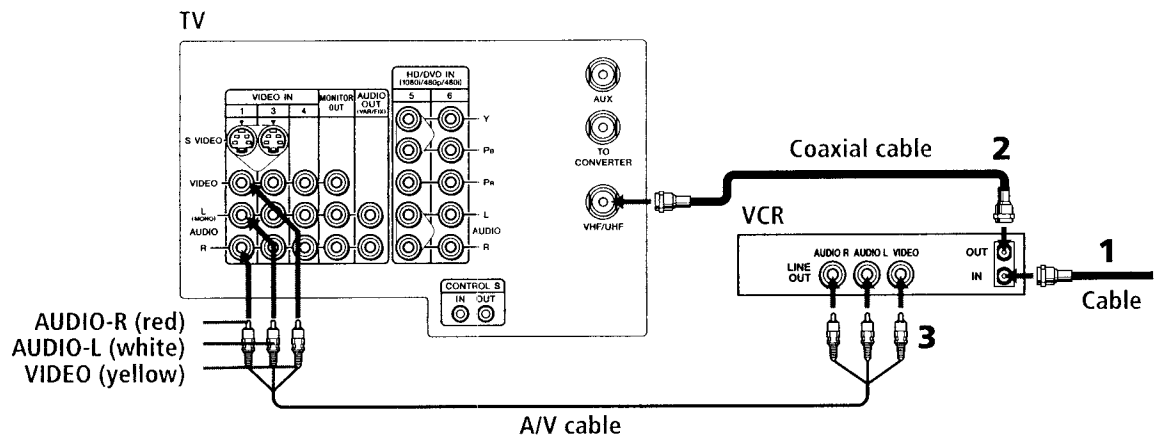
TV

VIDEO IN
1 3 4
MONITOR OUT
AUDIO OUT (VAR/FIX)
HD/DVD IN (1080i/480p/480i)
5 6
S VIDEO
VIDEO
L (MONO)
AUDIO
R
Y
PB
PR
L
AUDIO
R
AUX
TO CONVERTER
VHF/UHF
CONTROL S
IN OUT

Coaxial cable
2
VCR
LINE OUT
AUDIO R AUDIO L VIDEO
OUT
IN
1
Cable
3

AUDIO-R (red)
AUDIO-L (white)
VIDEO (yellow)

A/V cable